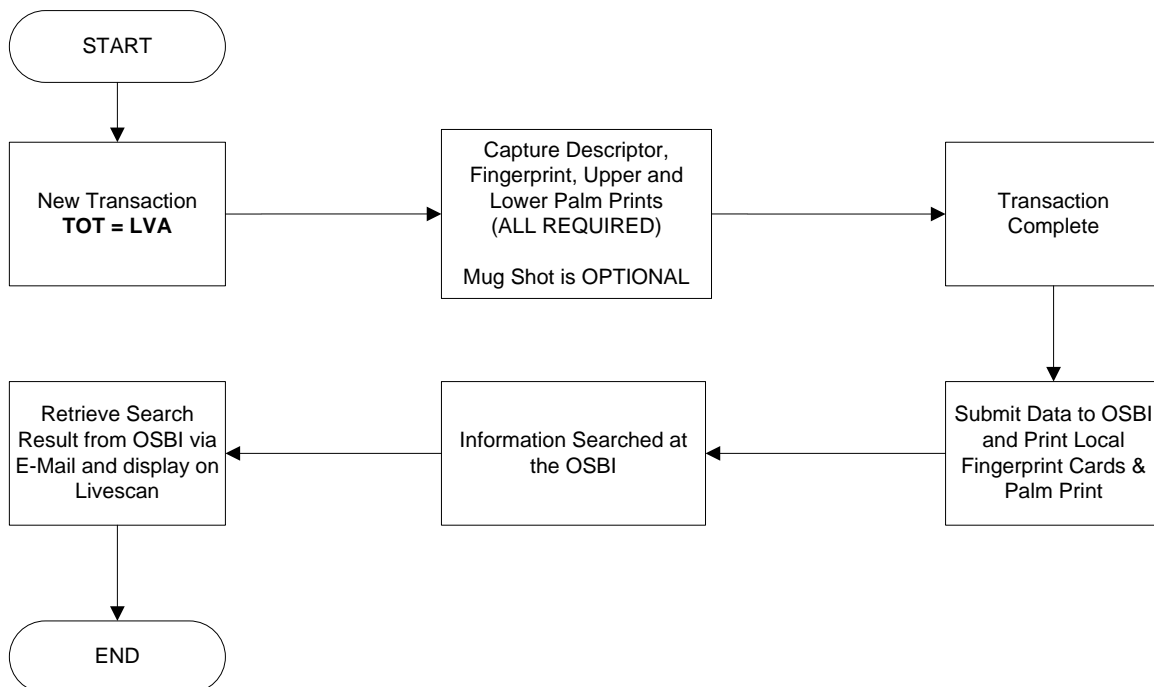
START

New Transaction
**TOT = LVA**

Capture Descriptor, Fingerprint, Upper and Lower Palm Prints (ALL REQUIRED)

Mug Shot is OPTIONAL

Transaction Complete

Submit Data to OSBI and Print Local Fingerprint Cards & Palm Print

Information Searched at the OSBI

Retrieve Search Result from OSBI via E-Mail and display on Livescan

END